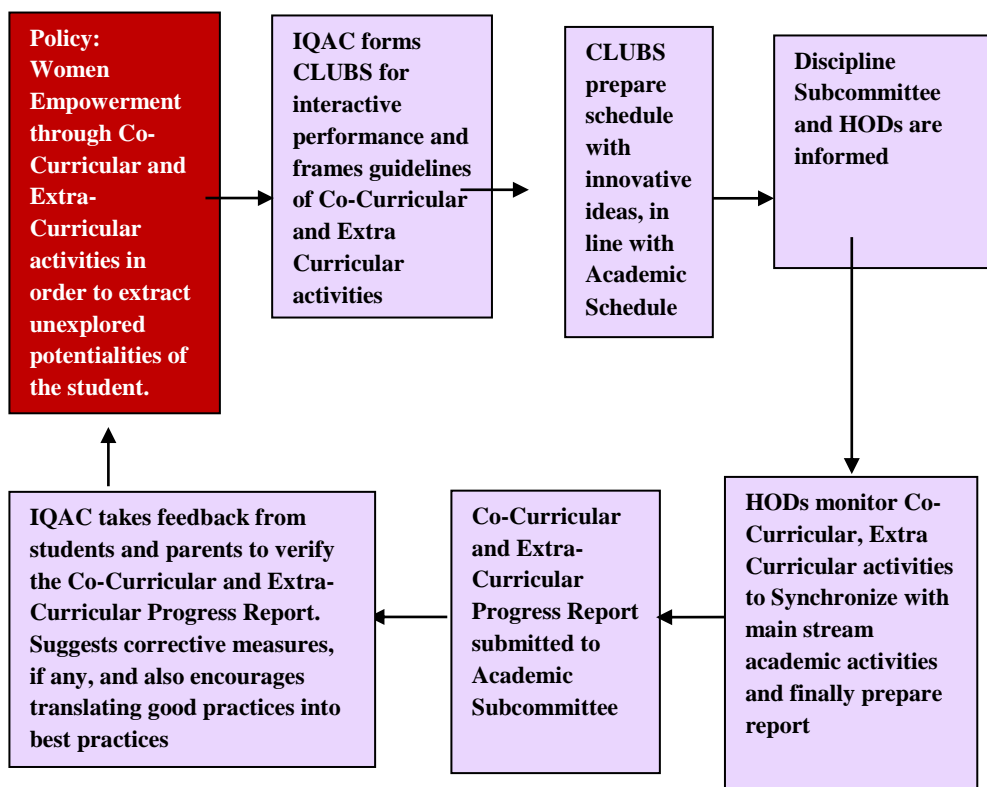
Policy: Women Empowerment through Co-Curricular and Extra-Curricular activities in order to extract unexplored potentialities of the student.

IQAC forms CLUBS for interactive performance and frames guidelines of Co-Curricular and Extra Curricular activities

CLUBS prepare schedule with innovative ideas, in line with Academic Schedule

Discipline Subcommittee and HODs are informed

HODs monitor Co-Curricular, Extra Curricular activities to Synchronize with main stream academic activities and finally prepare report

Co-Curricular and Extra-Curricular Progress Report submitted to Academic Subcommittee

IQAC takes feedback from students and parents to verify the Co-Curricular and Extra-Curricular Progress Report. Suggests corrective measures, if any, and also encourages translating good practices into best practices